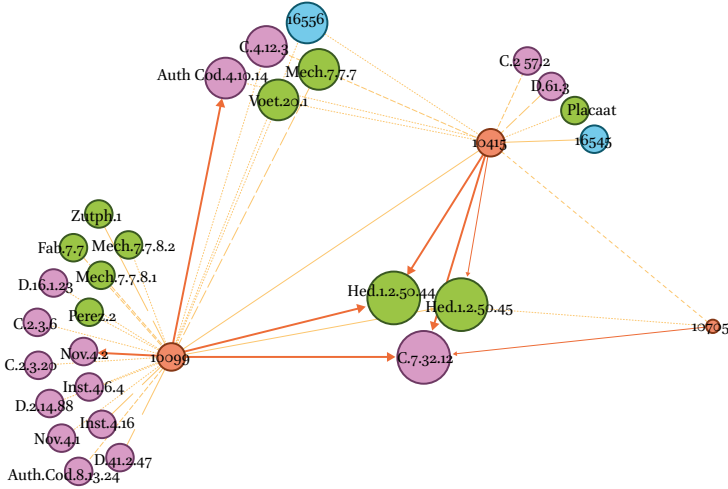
16556
C.4.12.3
Auth Cod.4.10.14
Mech.7.7.7
Voet.20.1
C.2 57.2
D.61.3
Placaat
16545
10415
Zutph.1
Fab.7.7
Mech.7.7.8.2
D.16.1.23
Mech.7.7.8.1
Perez.2
C.2.3.6
Nov.4.2
C.2.3.20
10099
Inst.4.6.4
D.2.14.88
Inst.4.16
Nov.4.1
D.41.2.47
Auth.Cod.8.13.24
Hed.1.2.50.44
Hed.1.2.50.45
C.7.32.12
10705